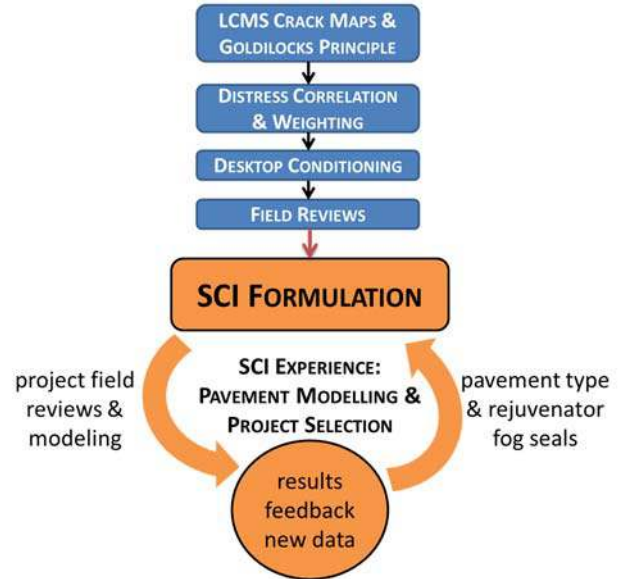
LCMS Crack Maps & Goldilocks Principle

Distress Correlation & Weighting

Desktop Conditioning

Field Reviews

SCI Formulation

SCI Experience: Pavement Modelling & Project Selection

project field reviews & modeling

pavement type & rejuvenator fog seals

results feedback new data